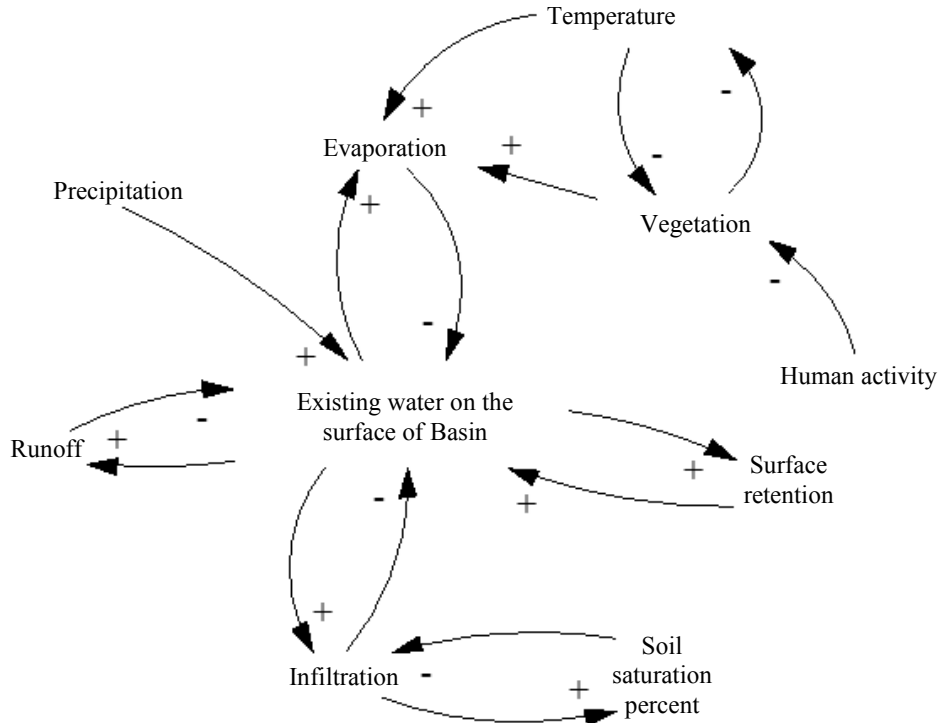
Temperature

+

-

Evaporation

+

-

Precipitation

+

Vegetation

-

+

-

Human activity

Existing water on the surface of Basin

-

Runoff

+

+

Surface retention

+

-

+

Infiltration

-

Soil saturation percent

+